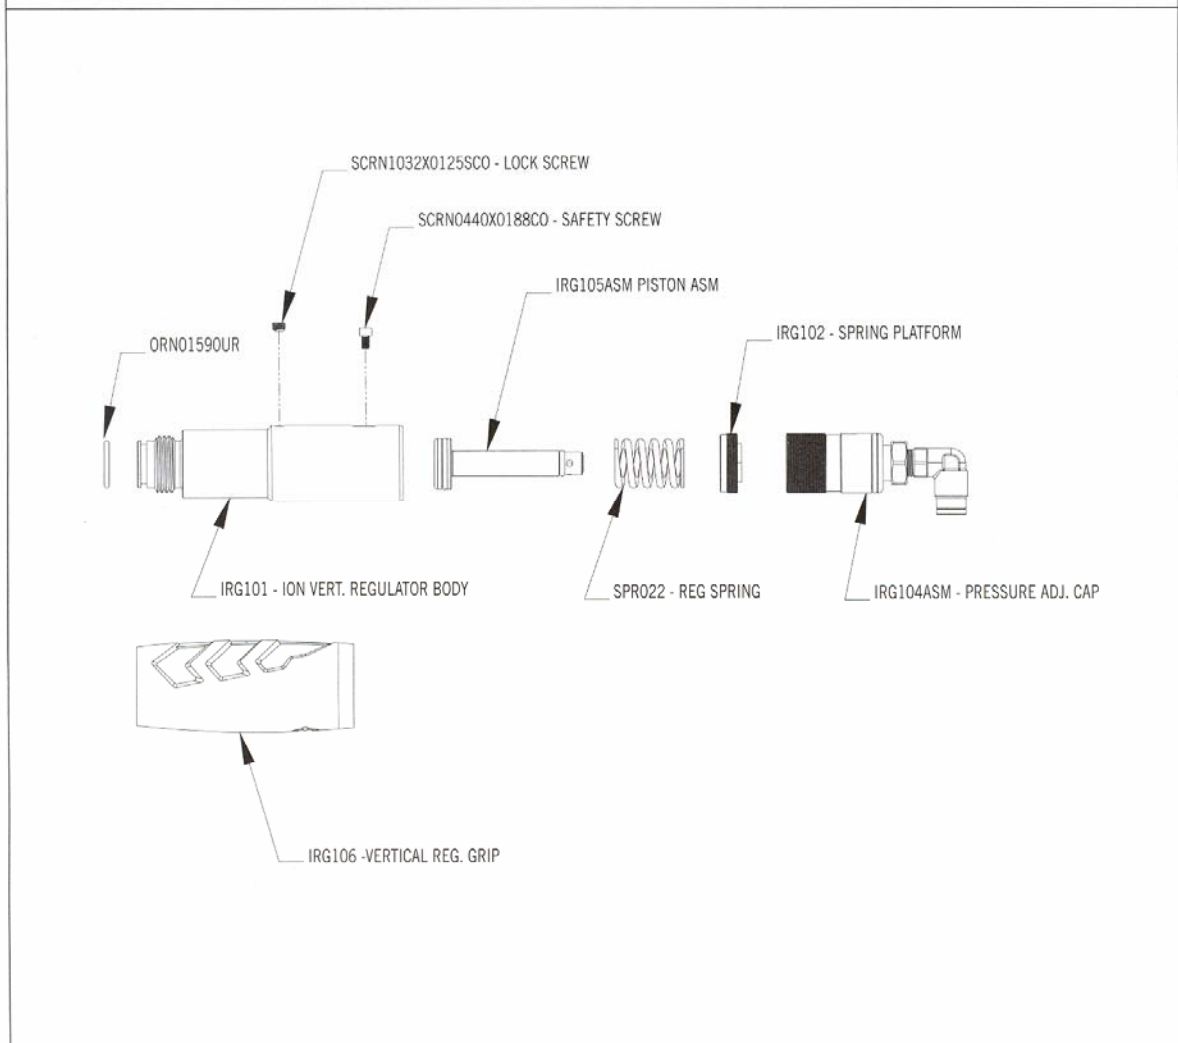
SCRN1032X0125SCO - LOCK SCREW

SCRN0440X0188CO - SAFETY SCREW

IRG105ASM PISTON ASM

IRG102 - SPRING PLATFORM

ORN01590UR

IRG101 - ION VERT. REGULATOR BODY

SPR022 - REG SPRING

IRG104ASM - PRESSURE ADJ. CAP

IRG106 -VERTICAL REG. GRIP